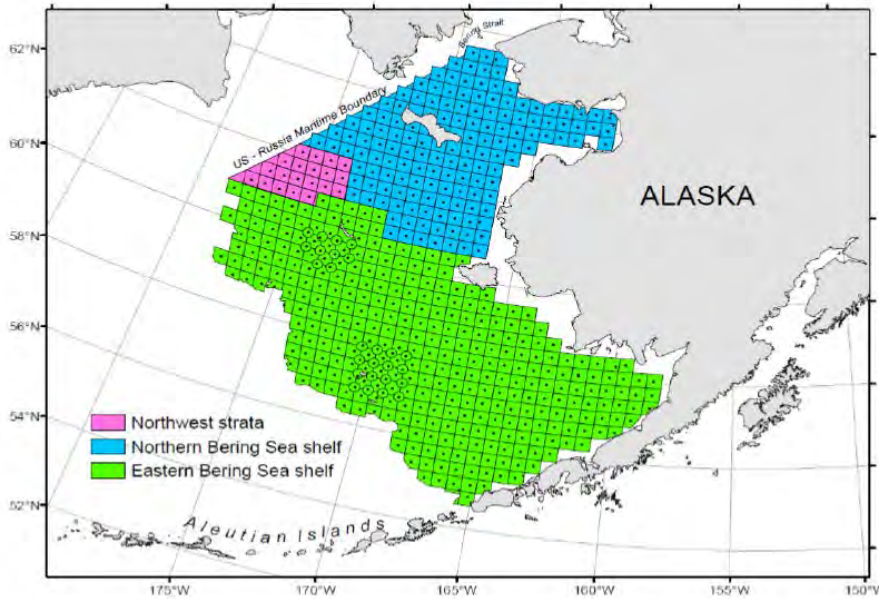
62°N
60°N
58°N
56°N
54°N
52°N
Bering Strait
US - Russia Maritime Boundary
ALASKA
Northwest strata
Northern Bering Sea shelf
Eastern Bering Sea shelf
Aleutian Islands
175°W
170°W
165°W
160°W
155°W
150°W